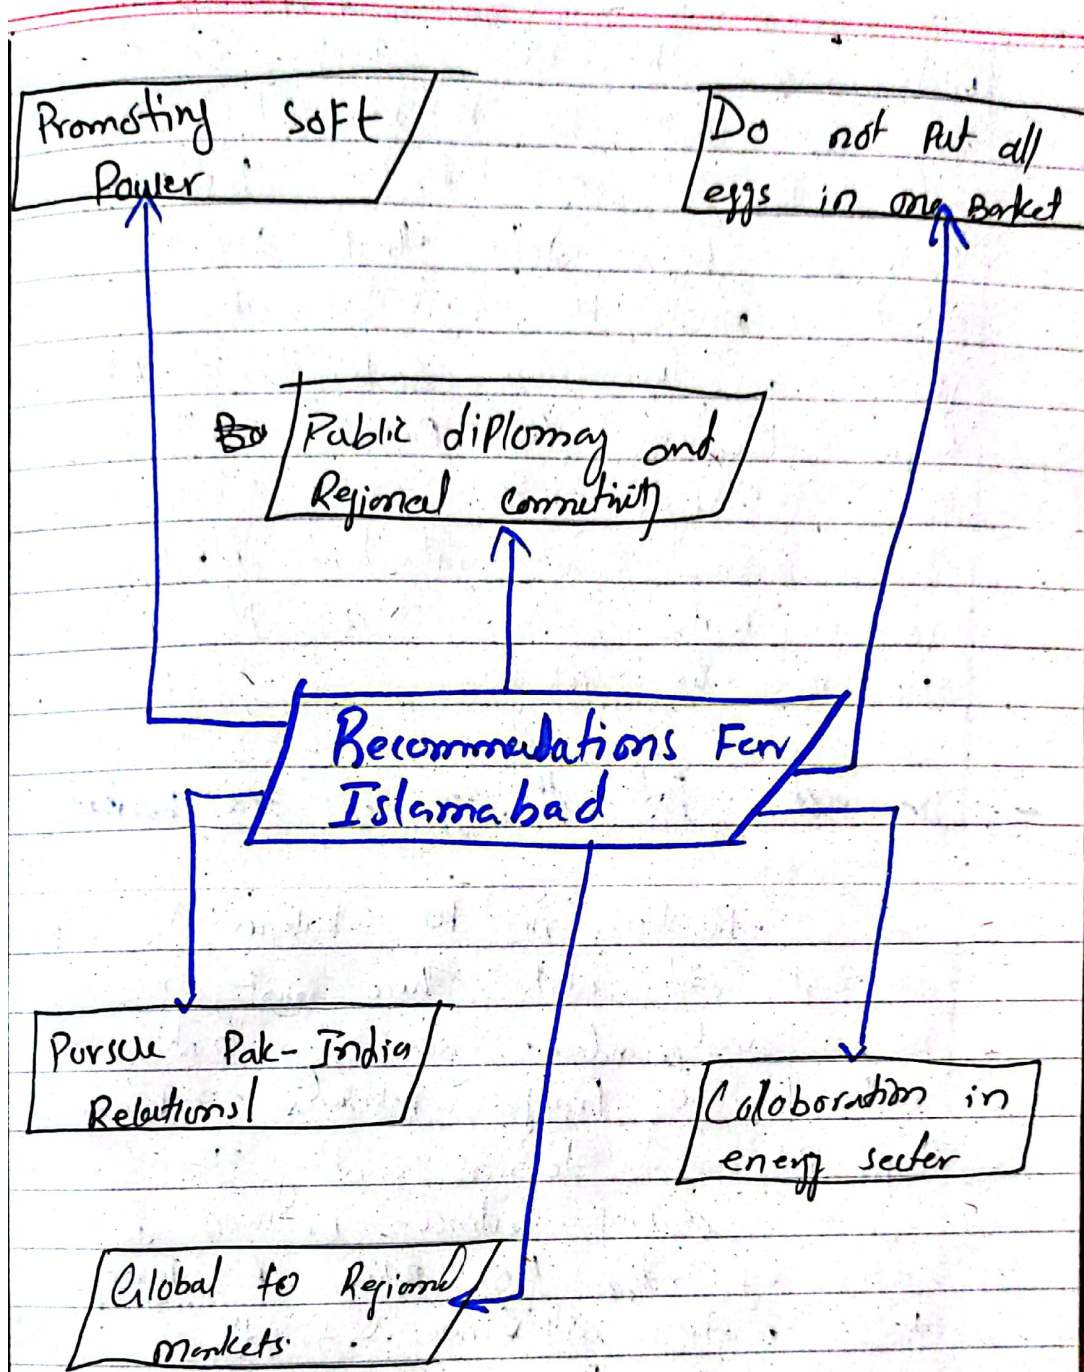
Promoting SoFt Power

Do not Put all eggs in one Basket

Bo Public diplomay and Regional connetivity

Recommedations For Islamabad

Pursue Pak-India Relations

Coloboration in energy secter

Global to Regional Markets